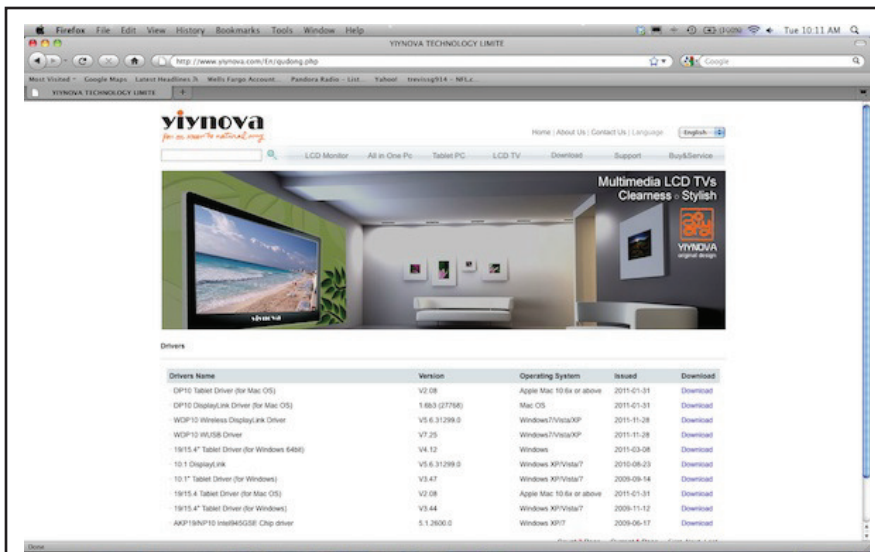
Firefox File Edit View History Bookmarks Tools Window Help

Tue 10:11 AM

YIYNOVA TECHNOLOGY LIMITE

http://www.yiynova.com/En/qudong.php

Google

Most Visited Google Maps Latest Headlines Wells Fargo Account... Pandora Radio - List... Yahoo! trevissg914 - NFL...

YIYNOVA TECHNOLOGY LIMITE

yiynova

Home | About Us | Contact Us | Language English

LCD Monitor All in One Pc Tablet PC LCD TV Download Support Buy&Service

Multimedia LCD TVs
Clearness · Stylish

YIYNOVA
original design

yiynova

Drivers

| Drivers Name | Version | Operating System | Issued | Download |
|---|---|---|---|---|
| DP10 Tablet Driver (for Mac OS) | V2.08 | Apple Mac 10.6x or above | 2011-01-31 | Download |
| DP10 DisplayLink Driver (for Mac OS) | 1.6b3 (27768) | Mac OS | 2011-01-31 | Download |
| WDP10 Wireless DisplayLink Driver | V5.6.31299.0 | Windows7/Vista/XP | 2011-11-28 | Download |
| WDP10 WUSB Driver | V7.25 | Windows7/Vista/XP | 2011-11-28 | Download |
| 19/15.4" Tablet Driver (for Windows 64bit) | V4.12 | Windows | 2011-03-08 | Download |
| 10.1 DisplayLink | V5.6.31299.0 | Windows XP/Vista/7 | 2010-08-23 | Download |
| 10.1" Tablet Driver (for Windows) | V3.47 | Windows XP/Vista/7 | 2009-09-14 | Download |
| 19/15.4 Tablet Driver (for Mac OS) | V2.08 | Apple Mac 10.6x or above | 2011-01-31 | Download |
| 19/15.4" Tablet Driver (for Windows) | V3.44 | Windows XP/Vista/7 | 2009-11-12 | Download |
| AKP19/NP10 Intel945GSE Chip driver | 5.1.2600.0 | Windows XP/7 | 2009-06-17 | Download |

Done